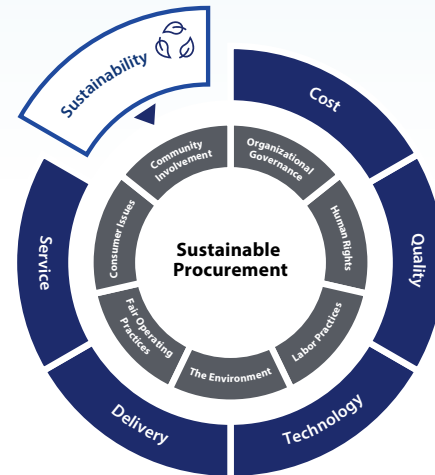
Sustainability

Cost

Quality

Technology

Delivery

Service

Community Involvement

Organizational Governance

Human Rights

Labor Practices

The Environment

Fair Operating Practices

Consumer Issues

Sustainable Procurement